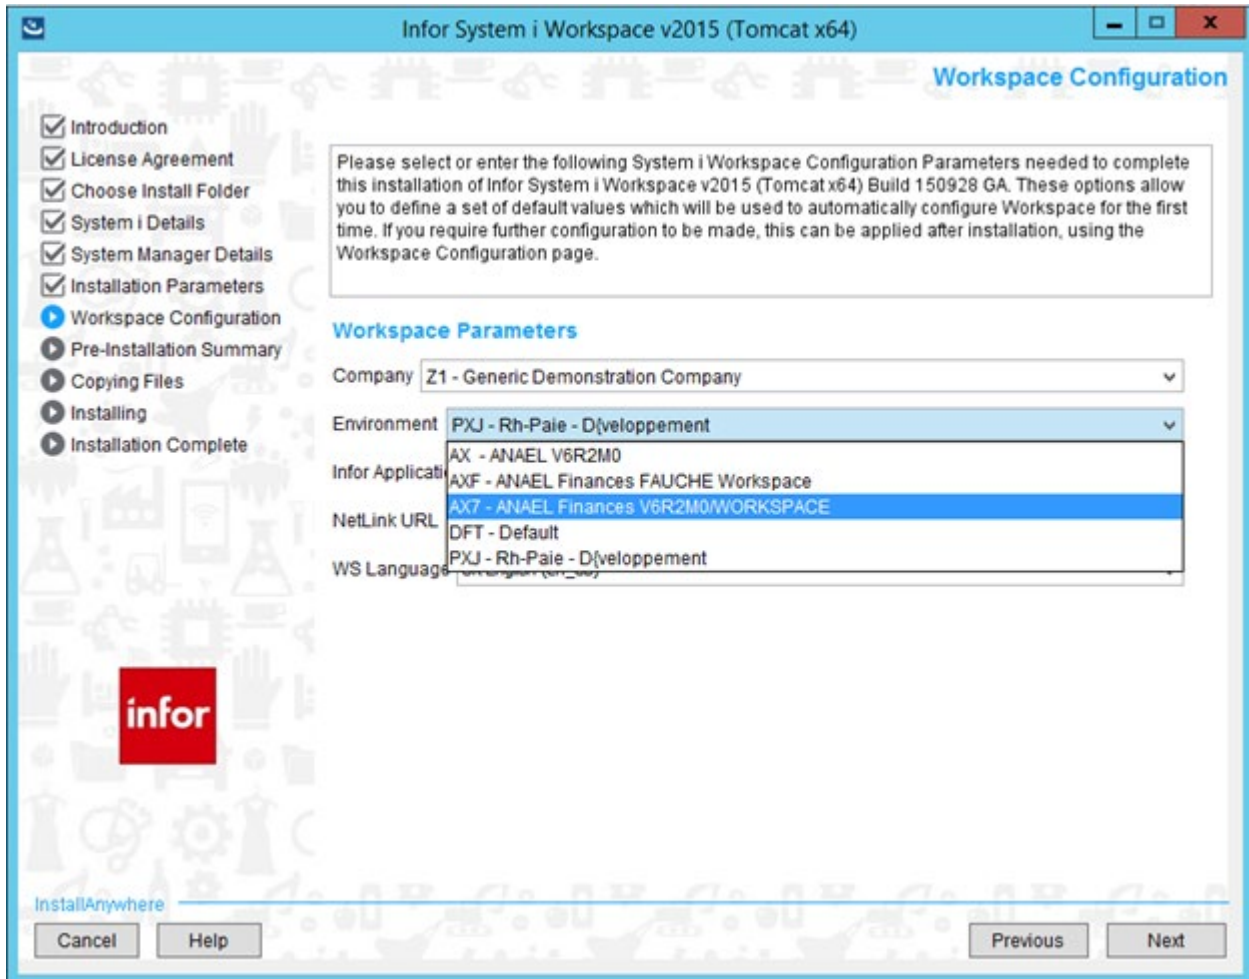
Infor System i Workspace v2015 (Tomcat x64)

Workspace Configuration

Introduction
License Agreement
Choose Install Folder
System i Details
System Manager Details
Installation Parameters
Workspace Configuration
Pre-Installation Summary
Copying Files
Installing
Installation Complete

Please select or enter the following System i Workspace Configuration Parameters needed to complete this installation of Infor System i Workspace v2015 (Tomcat x64) Build 150928 GA. These options allow you to define a set of default values which will be used to automatically configure Workspace for the first time. If you require further configuration to be made, this can be applied after installation, using the Workspace Configuration page.

Workspace Parameters

Company Z1 - Generic Demonstration Company

Environment PXJ - Rh-Paie - D{veloppement

AX - ANAEL V6R2M0
AXF - ANAEL Finances FAUCHE Workspace
AX7 - ANAEL Finances V6R2M0/WORKSPACE
DFT - Default
PXJ - Rh-Paie - D{veloppement

Infor Applicati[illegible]

NetLink URL

WS Languag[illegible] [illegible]

infor

InstallAnywhere

Cancel Help Previous Next